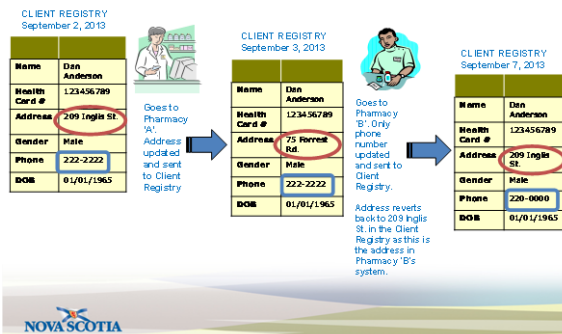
CLIENT REGISTRY
September 2, 2013

| Name | Dan Anderson |
|---|---|
| Health Card # | 123456789 |
| Address | 209 Inglis St. |
| Gender | Male |
| Phone | 222-2222 |
| DOB | 01/01/1965 |

Goes to Pharmacy 'A'. Address updated and sent to Client Registry

CLIENT REGISTRY
September 3, 2013

| Name | Dan Anderson |
|---|---|
| Health Card # | 123456789 |
| Address | 75 Forrest Rd. |
| Gender | Male |
| Phone | 222-2222 |
| DOB | 01/01/1965 |

Goes to Pharmacy 'B'. Only phone number updated and sent to Client Registry.

Address reverts back to 209 Inglis St. in the Client Registry as this is the address in Pharmacy 'B's system.

CLIENT REGISTRY
September 7, 2013

| Name | Dan Anderson |
|---|---|
| Health Card # | 123456789 |
| Address | 209 Inglis St. |
| Gender | Male |
| Phone | 220-0000 |
| DOB | 01/01/1965 |

NOVA SCOTIA